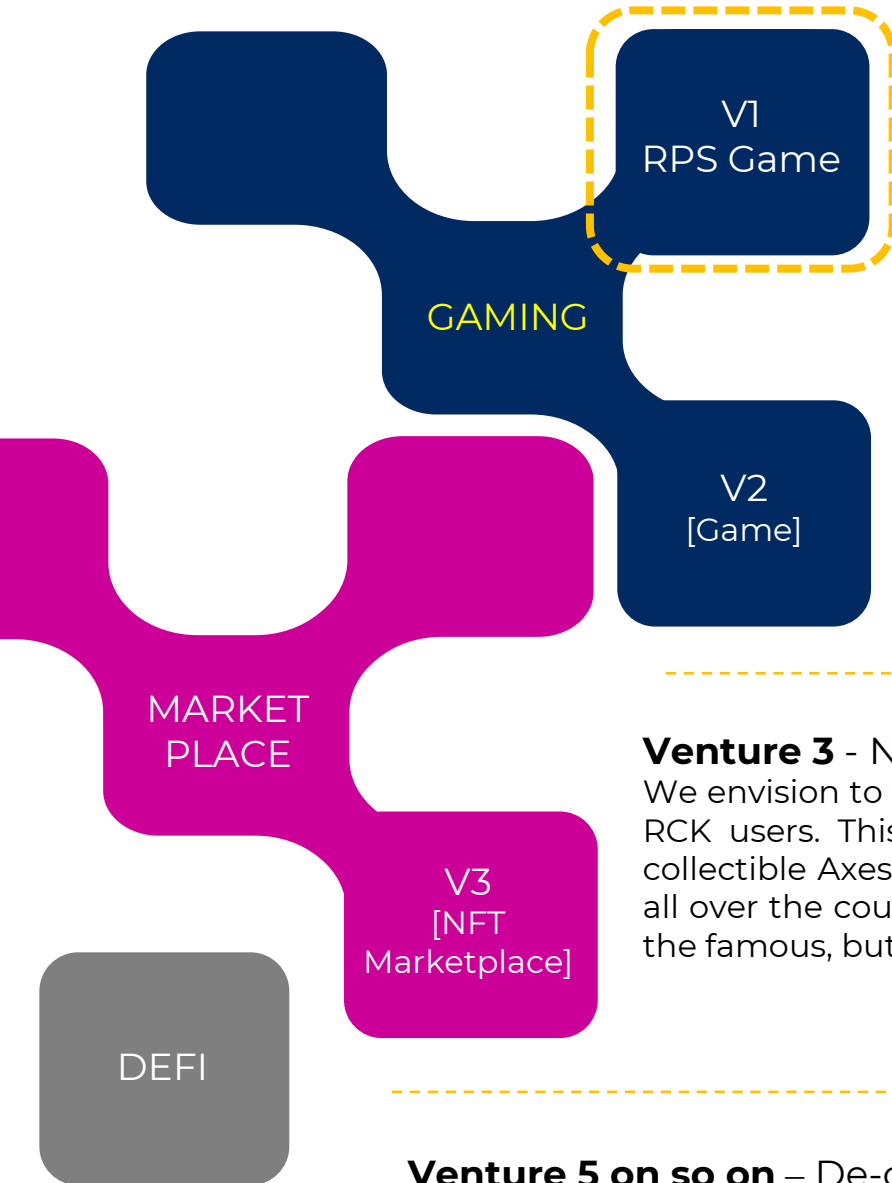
V1
RPS Game

GAMING

V2
[Game]

MARKET PLACE

V3
[NFT Marketplace]

DEFI

**Venture 3** - N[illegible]
We envision to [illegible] RCK users. This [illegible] collectible Axes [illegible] all over the cou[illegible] the famous, but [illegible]

**Venture 5 on so on** – De-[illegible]